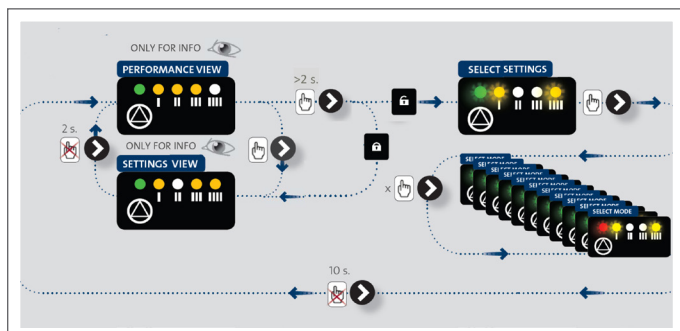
ONLY FOR INFO

PERFORMANCE VIEW

I II III IIII

>2 s.

SELECT SETTINGS

I II III IIII

2 s.

ONLY FOR INFO

SETTINGS VIEW

I II III IIII

x

SELECT MODE
SELECT MODE
SELECT MODE
SELECT MODE
SELECT MODE
SELECT MODE
SELECT MODE
SELECT MODE
SELECT MODE

SELECT MODE

I II III IIII

10 s.